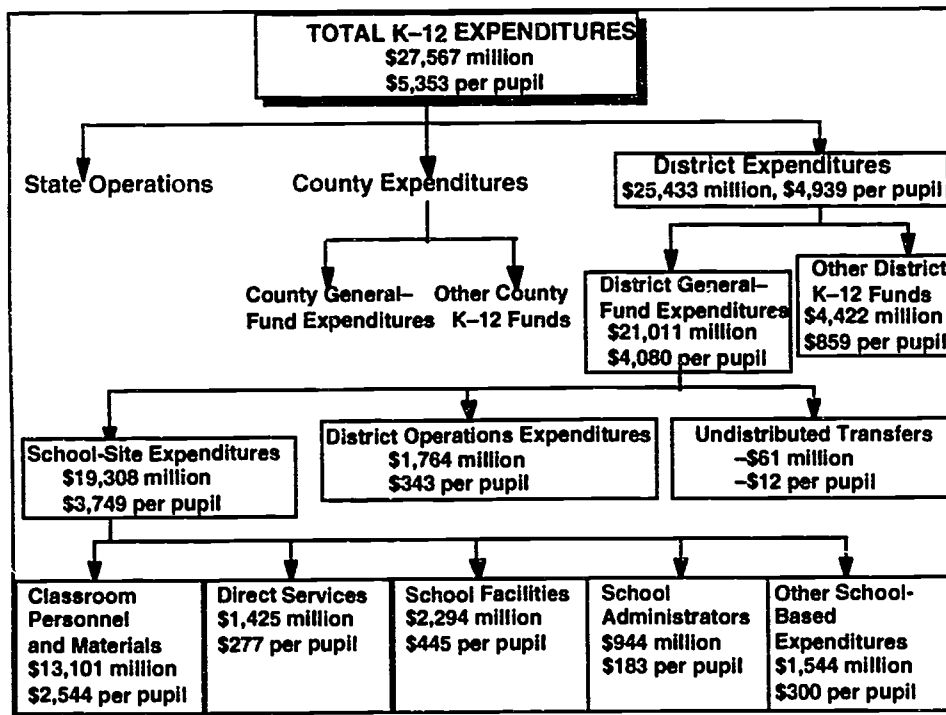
TOTAL K–12 EXPENDITURES
$27,567 million
$5,353 per pupil

State Operations

County Expenditures

County General–Fund Expenditures

Other County K–12 Funds

District Expenditures
$25,433 million, $4,939 per pupil

District General–Fund Expenditures
$21,011 million
$4,080 per pupil

Other District K–12 Funds
$4,422 million
$859 per pupil

School-Site Expenditures
$19,308 million
$3,749 per pupil

District Operations Expenditures
$1,764 million
$343 per pupil

Undistributed Transfers
–$61 million
–$12 per pupil

Classroom Personnel and Materials
$13,101 million
$2,544 per pupil

Direct Services
$1,425 million
$277 per pupil

School Facilities
$2,294 million
$445 per pupil

School Administrators
$944 million
$183 per pupil

Other School-Based Expenditures
$1,544 million
$300 per pupil